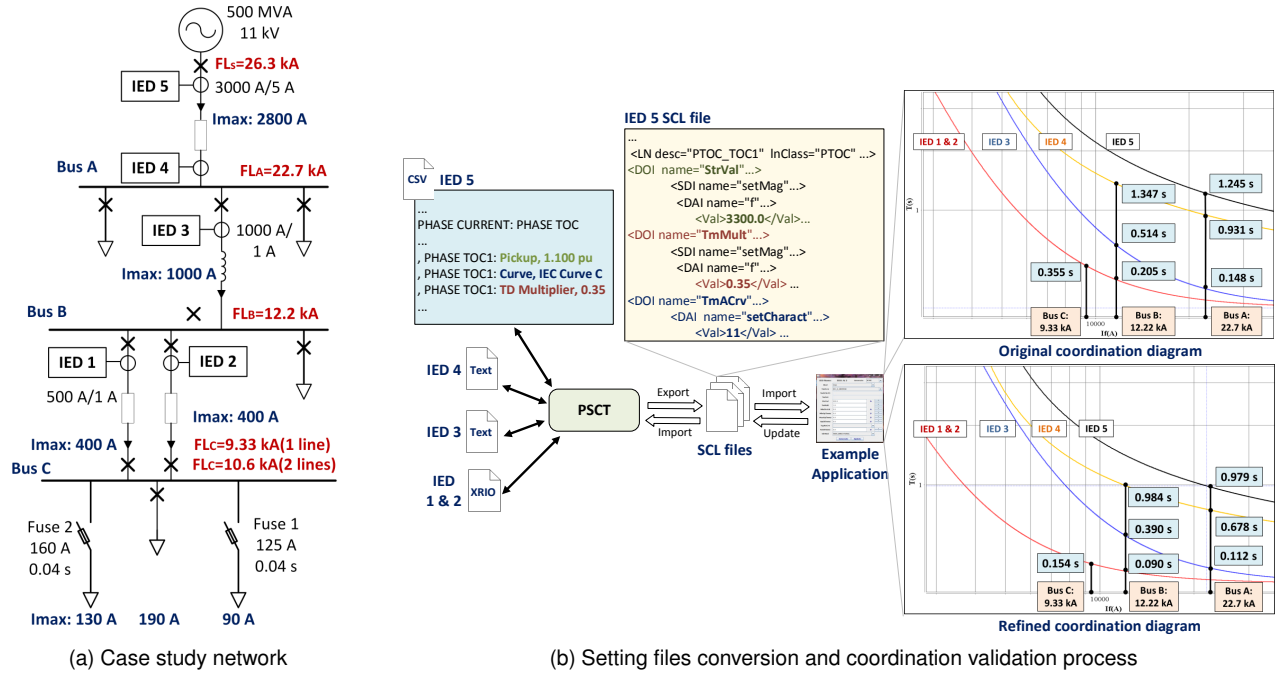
500 MVA
11 kV

$FL_S$=26.3 kA

IED 5

3000 A/5 A

Imax: 2800 A

Bus A

IED 4

$FL_A$=22.7 kA

IED 3

1000 A/ 1 A

Imax: 1000 A

$FL_B$=12.2 kA

Bus B

IED 1

IED 2

500 A/1 A

Imax: 400 A

Imax: 400 A

$FL_C$=9.33 kA(1 line)
$FL_C$=10.6 kA(2 lines)

Bus C

Fuse 2
160 A
0.04 s

Fuse 1
125 A
0.04 s

Imax: 130 A

190 A

90 A

(a) Case study network

CSV

IED 5

...
PHASE CURRENT: PHASE TOC
...
, PHASE TOC1: Pickup, 1.100 pu
, PHASE TOC1: Curve, IEC Curve C
, PHASE TOC1: TD Multiplier, 0.35
...

IED 5 SCL file

...
<LN desc="PTOC_TOC1" lnClass="PTOC" ...>
<DOI name="StrVal"...>
<SDI name="setMag"...>
<DAI name="f"...>
<Val>3300.0</Val>...
<DOI name="TmMult"...>
<SDI name="setMag"...>
<DAI name="f"...>
<Val>0.35</Val> ...
<DOI name="TmACrv"...>
<DAI name="setCharact"...>
<Val>11</Val> ...

IED 4

Text

IED 3

Text

IED 1 & 2

XRIO

PSCT

Export

Import

SCL files

Import

Update

Example Application

IED 1 & 2

IED 3

IED 4

IED 5

T(s)

1.347 s

1.245 s

0.514 s

0.931 s

0.355 s

0.205 s

0.148 s

Bus C: 9.33 kA

10000

If(A)

Bus B: 12.22 kA

Bus A: 22.7 kA

Original coordination diagram

IED 1 & 2

IED 3

IED 4

IED 5

T(s)

0.979 s

0.984 s

0.678 s

0.390 s

0.112 s

0.154 s

0.090 s

Bus C: 9.33 kA

10000

If(A)

Bus B: 12.22 kA

Bus A: 22.7 kA

Refined coordination diagram

(b) Setting files conversion and coordination validation process